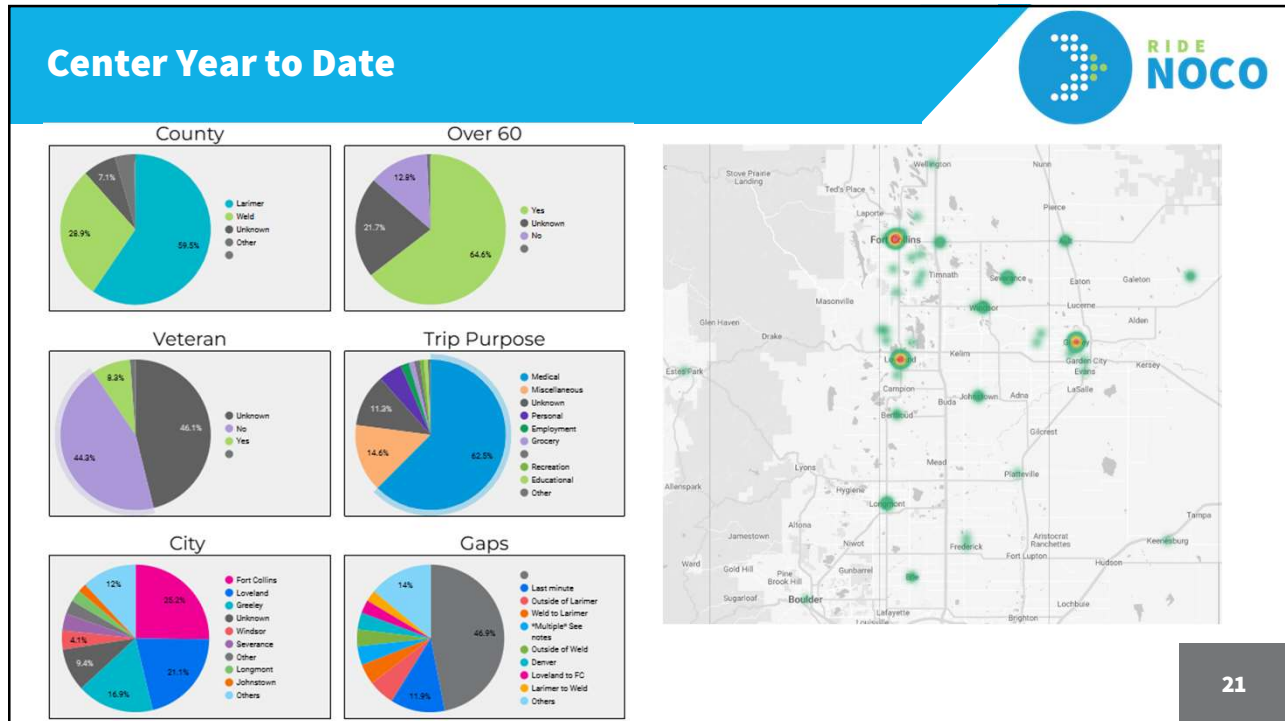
Center Year to Date

RIDE NOCO

County

7.1%
26.9%
59.5%

Larimer
Weld
Unknown
Other

Over 60

12.8%
21.7%
64.6%

Yes
Unknown
No

Veteran

8.3%
46.1%
44.3%

Unknown
No
Yes

Trip Purpose

11.2%
14.6%
62.5%

Medical
Miscellaneous
Unknown
Personal
Employment
Grocery
Recreation
Educational
Other

City

12%
25.2%
4.1%
9.4%
16.9%
21.1%

Fort Collins
Loveland
Greeley
Unknown
Windsor
Severance
Other
Longmont
Johnstown
Others

Gaps

14%
46.9%
11.9%

Last minute
Outside of Larimer
Weld to Larimer
*Multiple* See notes
Outside of Weld
Denver
Loveland to FC
Larimer to Weld
Others

Wellington
Nunn
Stove Prairie Landing
Ted's Place
Pierce
Laporte
Fort Collins
Timnath
Severance
Eaton
Galeton
Masonville
Windsor
Lucerne
Glen Haven
Drake
Alden
Estes Park
Loveland
Kelim
Greeley
Garden City
Evans
Kersey
Campion
Johnstown
Adna
LaSalle
Buda
Berthoud
Gilcrest
Mead
Platteville
Lyons
Allenspark
Hygiene
Longmont
Tampa
Altona
Jamestown
Niwot
Aristocrat Ranchettes
Keenesburg
Frederick
Fort Lupton
Ward
Gold Hill
Pine Brook Hill
Gunbarrel
Hudson
Sugarloaf
Boulder
Lafayette
Lochbuie
Brighton

21